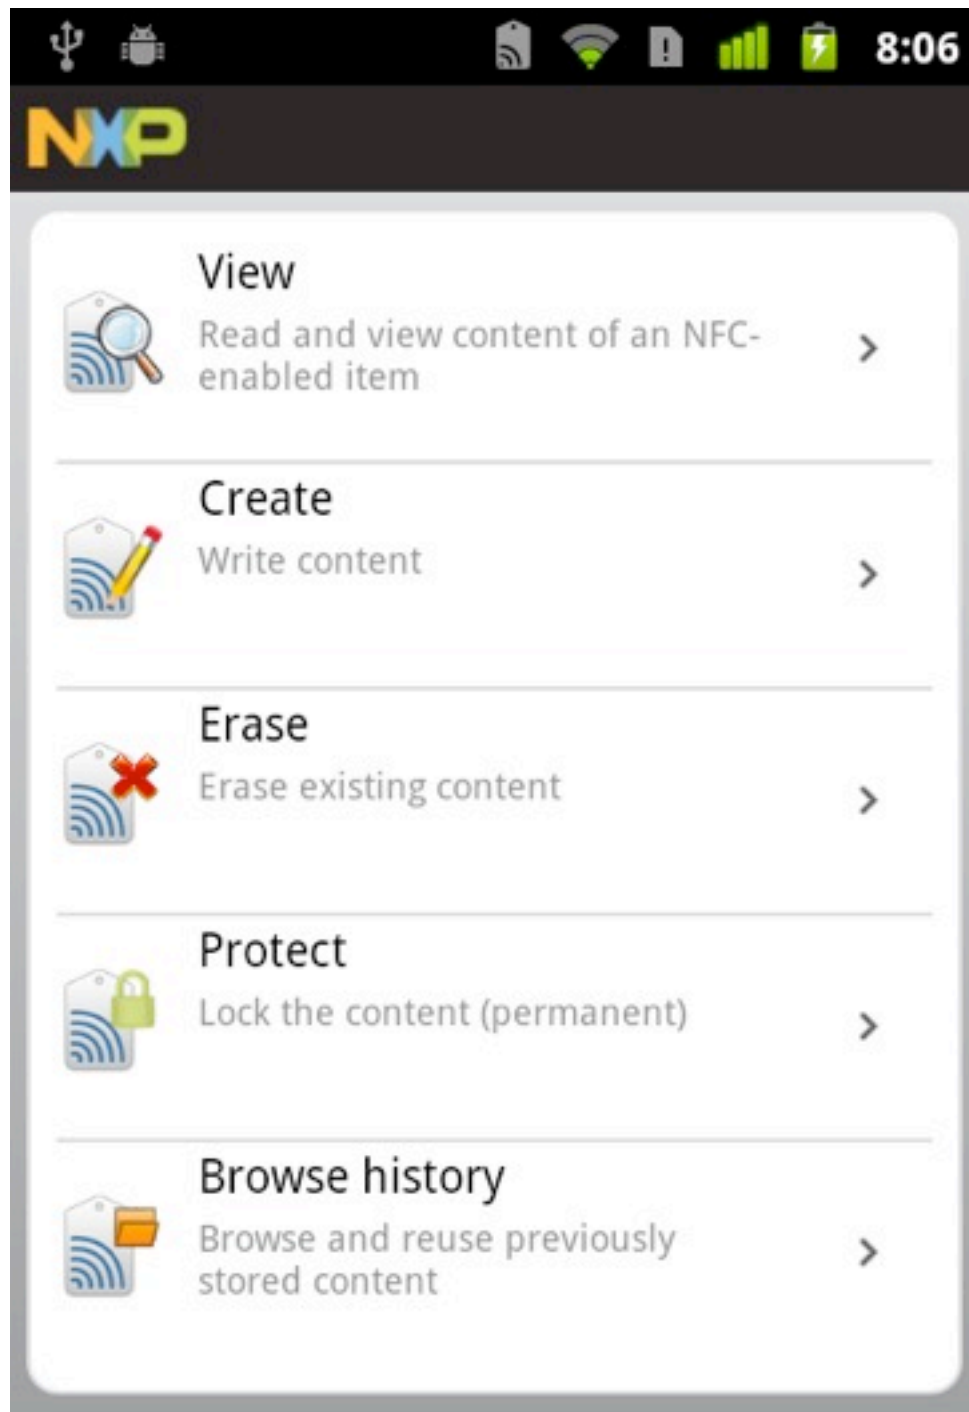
8:06

NXP

View
Read and view content of an NFC-enabled item
>

Create
Write content
>

Erase
Erase existing content
>

Protect
Lock the content (permanent)
>

Browse history
Browse and reuse previously stored content
>